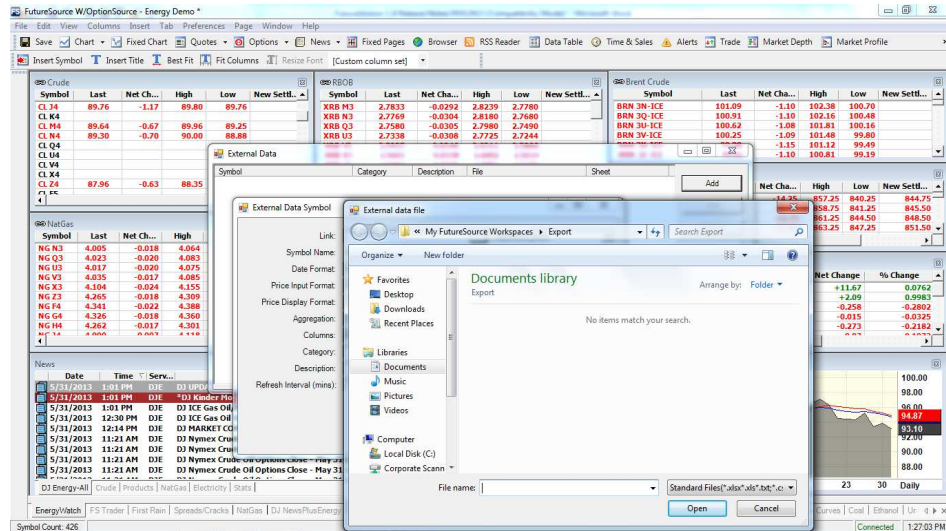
FutureSource W/OptionSource - Energy Demo *

File Edit View Columns Insert Tab Preferences Page Window Help

Save Chart Fixed Chart Quotes Options News Fixed Pages Browser RSS Reader Data Table Time & Sales Alerts Trade Market Depth Market Profile

Insert Symbol Insert Title Best Fit Fit Columns Resize Font [Custom column set]

Crude

| Symbol | Last | Net Ch... | High | Low | New Settl... |
|---|---|---|---|---|---|
| CL J4 | 89.76 | -1.17 | 89.80 | 89.76 | |
| CL K4 | | | | | |
| CL M4 | 89.64 | -0.67 | 89.96 | 89.25 | |
| CL N4 | 89.30 | -0.70 | 90.00 | 88.88 | |
| CL Q4 | | | | | |
| CL U4 | | | | | |
| CL V4 | | | | | |
| CL X4 | | | | | |
| CL Z4 | 87.96 | -0.63 | 88.35 | | |

RBOB

| Symbol | Last | Net Cha... | High | Low | New Settl... |
|---|---|---|---|---|---|
| XRB M3 | 2.7833 | -0.0292 | 2.8239 | 2.7780 | |
| XRB N3 | 2.7769 | -0.0304 | 2.8180 | 2.7680 | |
| XRB Q3 | 2.7580 | -0.0305 | 2.7980 | 2.7490 | |
| XRB U3 | 2.7338 | -0.0308 | 2.7725 | 2.7244 | |

Brent Crude

| Symbol | Last | Net Cha... | High | Low | New Settl... |
|---|---|---|---|---|---|
| BRN 3N-ICE | 101.09 | -1.10 | 102.38 | 100.70 | |
| BRN 3Q-ICE | 100.91 | -1.10 | 102.16 | 100.48 | |
| BRN 3U-ICE | 101.81 | -1.08 | 101.81 | 100.16 | |
| BRN 3V-ICE | 100.25 | -1.09 | 101.48 | 99.80 | |
| | | -1.15 | 101.12 | 99.49 | |
| | | -1.10 | 100.81 | 99.19 | |

NatGas

| Symbol | Last | Net Ch... | High |
|---|---|---|---|
| NG N3 | 4.005 | -0.018 | 4.064 |
| NG Q3 | 4.023 | -0.020 | 4.083 |
| NG U3 | 4.017 | -0.020 | 4.075 |
| NG V3 | 4.035 | -0.017 | 4.095 |
| NG X3 | 4.104 | -0.024 | 4.155 |
| NG Z3 | 4.265 | -0.018 | 4.309 |
| NG F4 | 4.341 | -0.022 | 4.388 |
| NG G4 | 4.326 | -0.018 | 4.360 |
| NG H4 | 4.262 | -0.017 | 4.301 |

| Net Cha... | High | Low | New Settl... |
|---|---|---|---|
| | 857.25 | 840.25 | 844.75 |
| | 858.75 | 841.25 | 845.50 |
| | 861.25 | 844.50 | 848.50 |
| | 863.25 | 847.25 | 851.50 |

| Net Change | % Change |
|---|---|
| +11.67 | 0.0762 |
| +2.09 | 0.9983 |
| -0.258 | -0.2802 |
| -0.015 | -0.0325 |
| -0.273 | -0.2182 |

External Data
Symbol Category Description File Sheet
Add

External Data Symbol
Link:
Symbol Name:
Date Format:
Price Input Format:
Price Display Format:
Aggregation:
Columns:
Category:
Description:
Refresh Interval (mins):

External data file
« My FutureSource Workspaces ▸ Export
Search Export
Organize ▾ New folder
Favorites
Desktop
Downloads
Recent Places
Libraries
Documents
Music
Pictures
Videos
Computer
Local Disk (C:)
Corporate Scann
Documents library
Export
Arrange by: Folder ▾
No items match your search.
File name:
Standard Files(*.xlsx*.xls*.txt;*.c
Open
Cancel

News

| Date | Time | Serv... | |
|---|---|---|---|
| 5/31/2013 | 1:01 PM | DJE | DJ UPDA |
| 5/31/2013 | 1:01 PM | DJE | *DJ Kinder Mo |
| 5/31/2013 | 1:01 PM | DJE | DJ ICE Gas Oil |
| 5/31/2013 | 12:30 PM | DJE | DJ ICE Gas Oil |
| 5/31/2013 | 12:14 PM | DJE | DJ MARKET CO |
| 5/31/2013 | 11:21 AM | DJE | DJ Nymex Crude |
| 5/31/2013 | 11:21 AM | DJE | DJ Nymex Crud |
| 5/31/2013 | 11:21 AM | DJE | DJ Nymex Crude Oil Options Close - May 31 |
| 5/31/2013 | 11:21 AM | DJE | DJ Nymex Crude Oil Options Close - May 31 |

DJ Energy-All Crude Products NatGas Electricity Stats

100.00
98.00
96.00
94.87
93.10
92.00
90.00
88.00
23 30 Daily

EnergyWatch FS Trader First Rain Spreads/Cracks NatGas DJ NewsPlusEnergy Curves Coal Ethanol Ur

Symbol Count: 426
Connected 1:27:03 PM